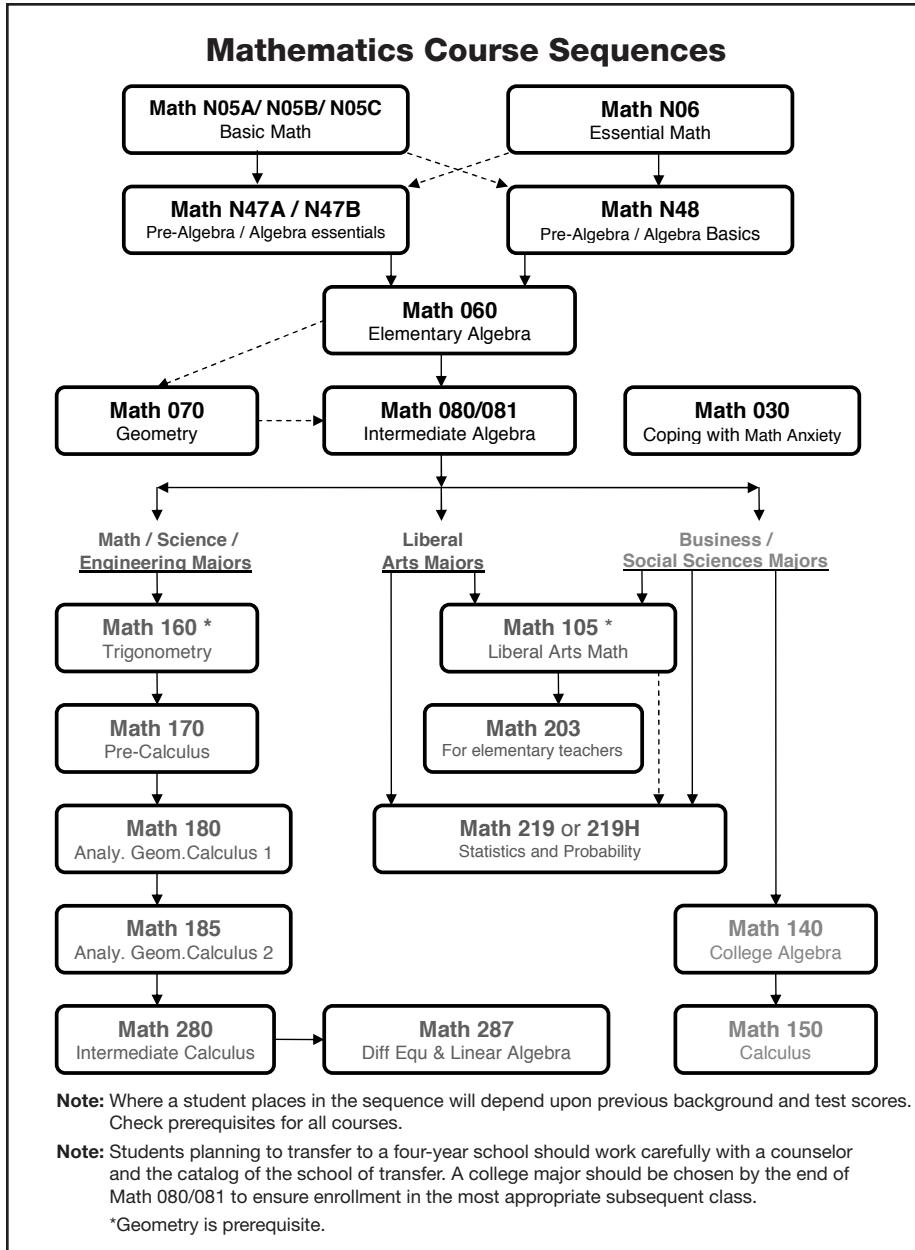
Mathematics Course Sequences

Math N05A/ N05B/ N05C
Basic Math

Math N06
Essential Math

Math N47A / N47B
Pre-Algebra / Algebra essentials

Math N48
Pre-Algebra / Algebra Basics

Math 060
Elementary Algebra

Math 070
Geometry

Math 080/081
Intermediate Algebra

Math 030
Coping with Math Anxiety

Math / Science / Engineering Majors

Liberal Arts Majors

Business / Social Sciences Majors

Math 160 *
Trigonometry

Math 105 *
Liberal Arts Math

Math 170
Pre-Calculus

Math 203
For elementary teachers

Math 180
Analy. Geom.Calculus 1

Math 219 or 219H
Statistics and Probability

Math 185
Analy. Geom.Calculus 2

Math 140
College Algebra

Math 280
Intermediate Calculus

Math 287
Diff Equ & Linear Algebra

Math 150
Calculus

Note: Where a student places in the sequence will depend upon previous background and test scores. Check prerequisites for all courses.

Note: Students planning to transfer to a four-year school should work carefully with a counselor and the catalog of the school of transfer. A college major should be chosen by the end of Math 080/081 to ensure enrollment in the most appropriate subsequent class.

*Geometry is prerequisite.